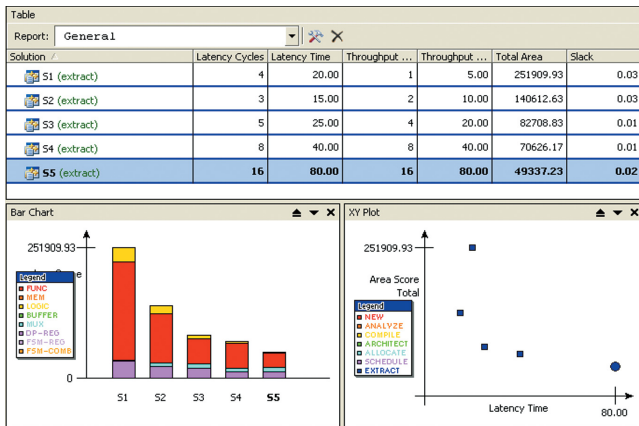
Table

Report: General

| Solution | Latency Cycles | Latency Time | Throughput ... | Throughput ... | Total Area | Slack |
|---|---|---|---|---|---|---|
| S1 (extract) | 4 | 20.00 | 1 | 5.00 | 251909.93 | 0.03 |
| S2 (extract) | 3 | 15.00 | 2 | 10.00 | 140612.63 | 0.03 |
| S3 (extract) | 5 | 25.00 | 4 | 20.00 | 82708.83 | 0.01 |
| S4 (extract) | 8 | 40.00 | 8 | 40.00 | 70626.17 | 0.01 |
| S5 (extract) | 16 | 80.00 | 16 | 80.00 | 49337.23 | 0.02 |

Bar Chart

251909.93

Legend
FUNC
MEM
LOGIC
BUFFER
MUX
DP-REG
FSM-REG
FSM-COMB

0

S1 S2 S3 S4 S5

XY Plot

251909.93

Area Score Total

Legend
NEW
ANALYZE
COMPILE
ARCHITECT
ALLOCATE
SCHEDULE
EXTRACT

Latency Time

80.00